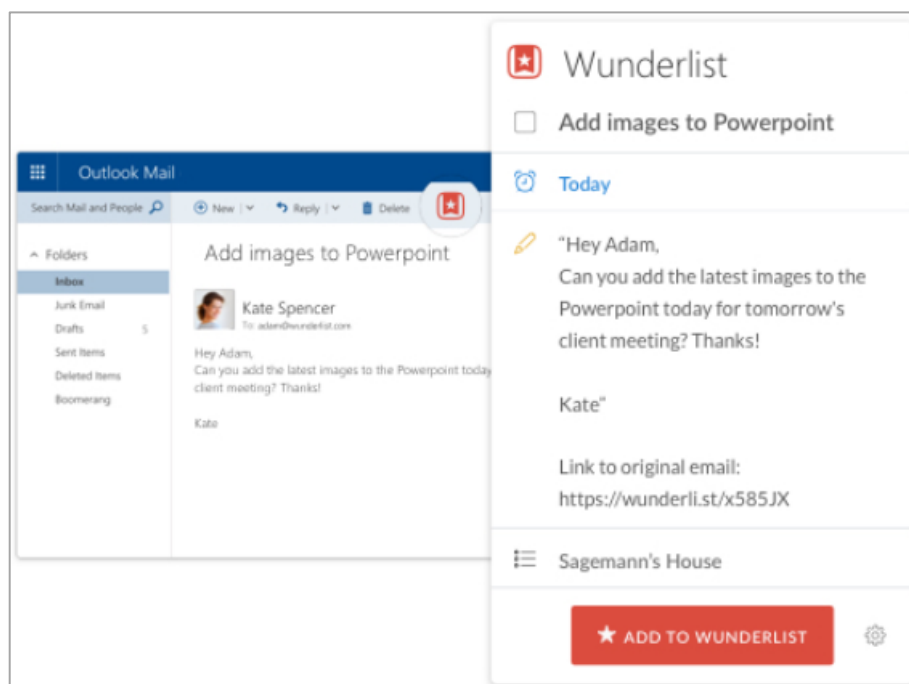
Outlook Mail

Search Mail and People

New | Reply | Delete

Folders
Inbox
Junk Email
Drafts 5
Sent Items
Deleted Items
Boomerang

Add images to Powerpoint

Kate Spencer
To: adam@wunderlist.com

Hey Adam,
Can you add the latest images to the Powerpoint today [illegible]
client meeting? Thanks!

Kate

Wunderlist

Add images to Powerpoint

Today

"Hey Adam,
Can you add the latest images to the Powerpoint today for tomorrow's client meeting? Thanks!

Kate"

Link to original email:
https://wunderli.st/x585JX

Sagemann's House

ADD TO WUNDERLIST